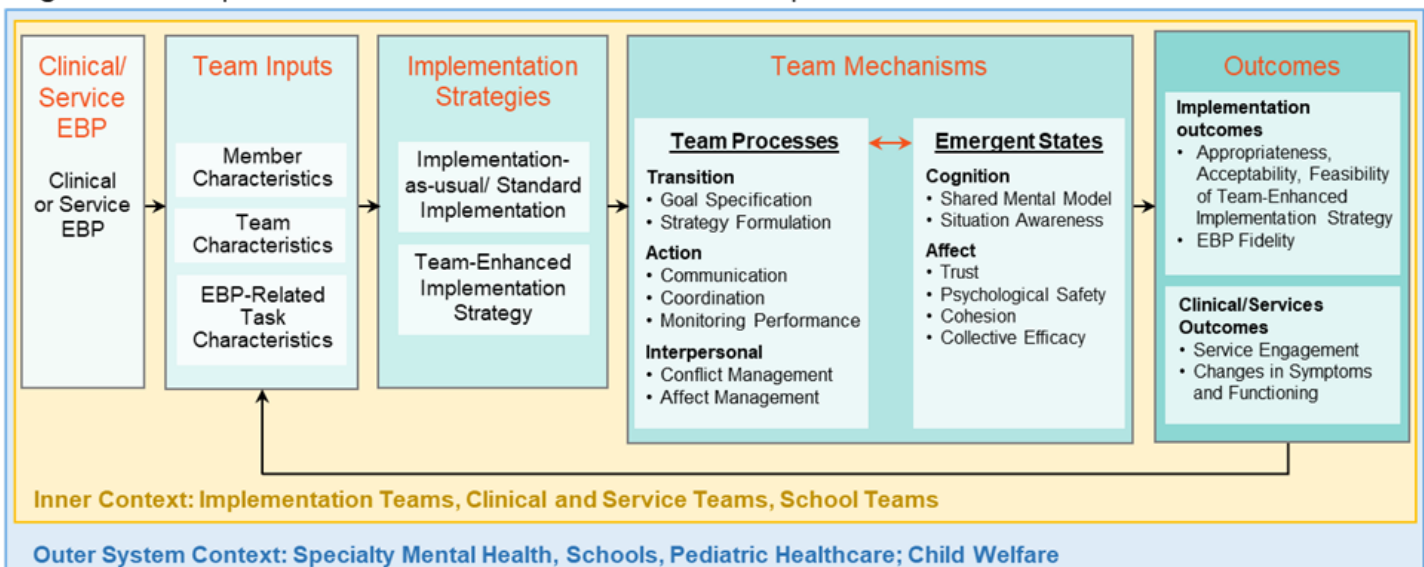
Clinical/ Service EBP

Clinical or Service EBP

Team Inputs

Member Characteristics

Team Characteristics

EBP-Related Task Characteristics

Implementation Strategies

Implementation-as-usual/ Standard Implementation

Team-Enhanced Implementation Strategy

Team Mechanisms

Team Processes

Transition
• Goal Specification
• Strategy Formulation

Action
• Communication
• Coordination
• Monitoring Performance

Interpersonal
• Conflict Management
• Affect Management

Emergent States

Cognition
• Shared Mental Model
• Situation Awareness

Affect
• Trust
• Psychological Safety
• Cohesion
• Collective Efficacy

Outcomes

Implementation outcomes
• Appropriateness, Acceptability, Feasibility of Team-Enhanced Implementation Strategy
• EBP Fidelity

Clinical/Services Outcomes
• Service Engagement
• Changes in Symptoms and Functioning

Inner Context: Implementation Teams, Clinical and Service Teams, School Teams

Outer System Context: Specialty Mental Health, Schools, Pediatric Healthcare; Child Welfare